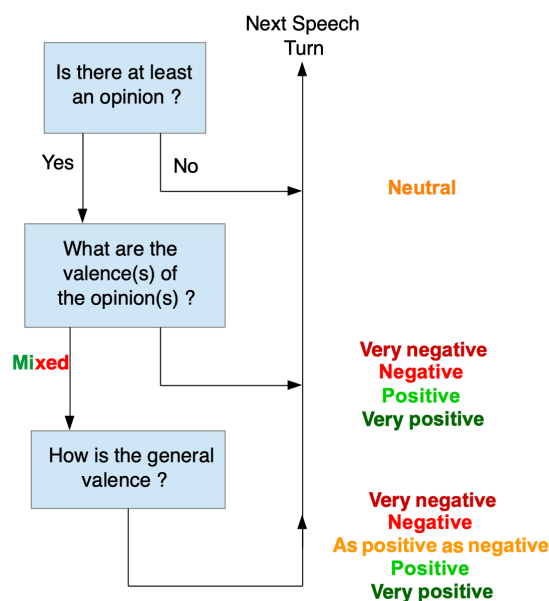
Next Speech Turn

Is there at least an opinion ?

Yes

No

Neutral

What are the valence(s) of the opinion(s) ?

Mixed

Very negative
Negative
Positive
Very positive

How is the general valence ?

Very negative
Negative
As positive as negative
Positive
Very positive